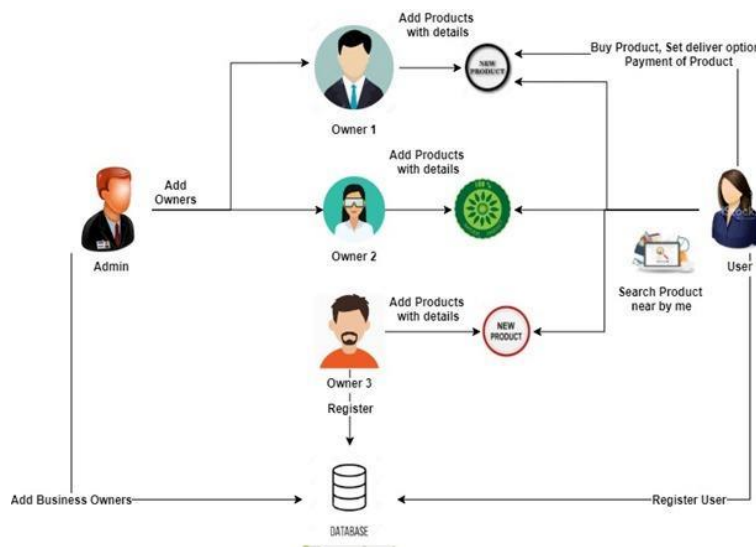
Add Products with details

NEW PRODUCT

Buy Product, Set deliver option
Payment of Product

Owner 1

Add Owners

Add Products with details

Admin

Owner 2

User

Search Product near by me

Add Products with details

NEW PRODUCT

Owner 3

Register

Add Business Owners

Register User

DATABASE